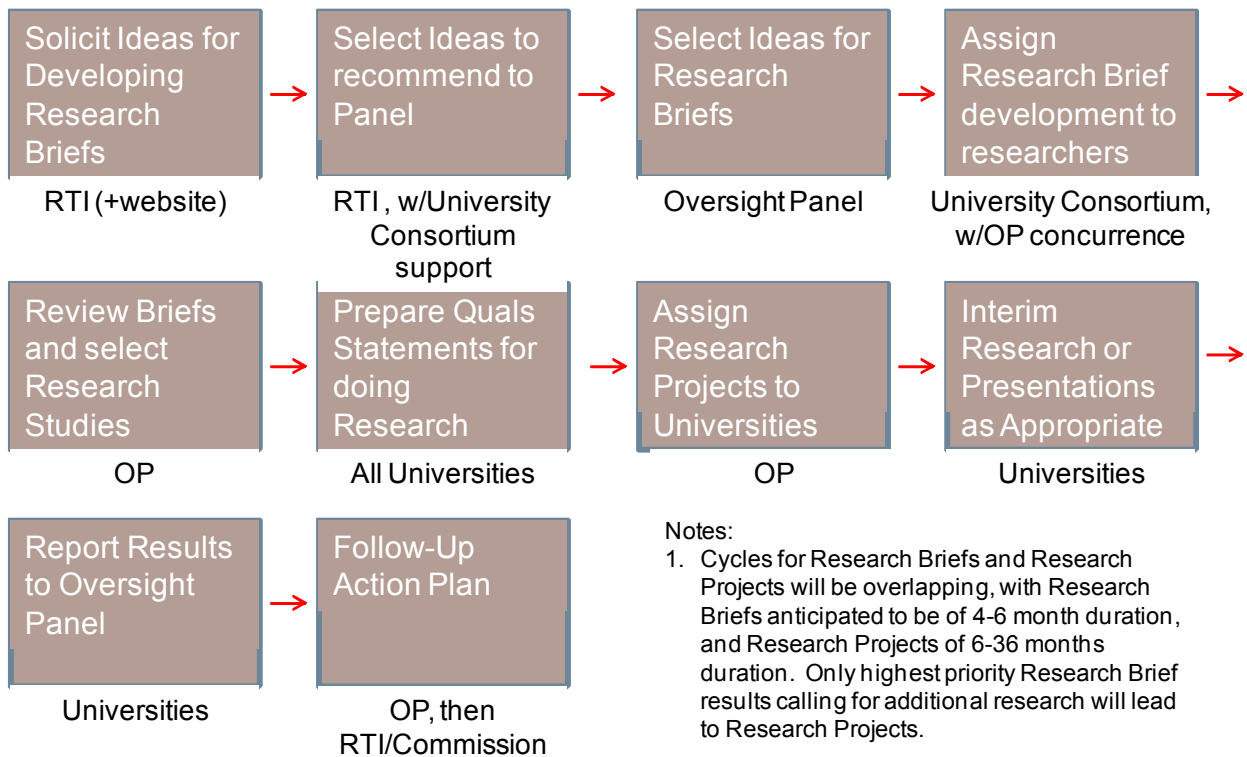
Solicit Ideas for Developing Research Briefs

RTI (+website)

Select Ideas to recommend to Panel

RTI , w/University Consortium support

Select Ideas for Research Briefs

Oversight Panel

Assign Research Brief development to researchers

University Consortium, w/OP concurrence

Review Briefs and select Research Studies

OP

Prepare Quals Statements for doing Research

All Universities

Assign Research Projects to Universities

OP

Interim Research or Presentations as Appropriate

Universities

Report Results to Oversight Panel

Universities

Follow-Up Action Plan

OP, then RTI/Commission

Notes:
1. Cycles for Research Briefs and Research Projects will be overlapping, with Research Briefs anticipated to be of 4-6 month duration, and Research Projects of 6-36 months duration. Only highest priority Research Brief results calling for additional research will lead to Research Projects.